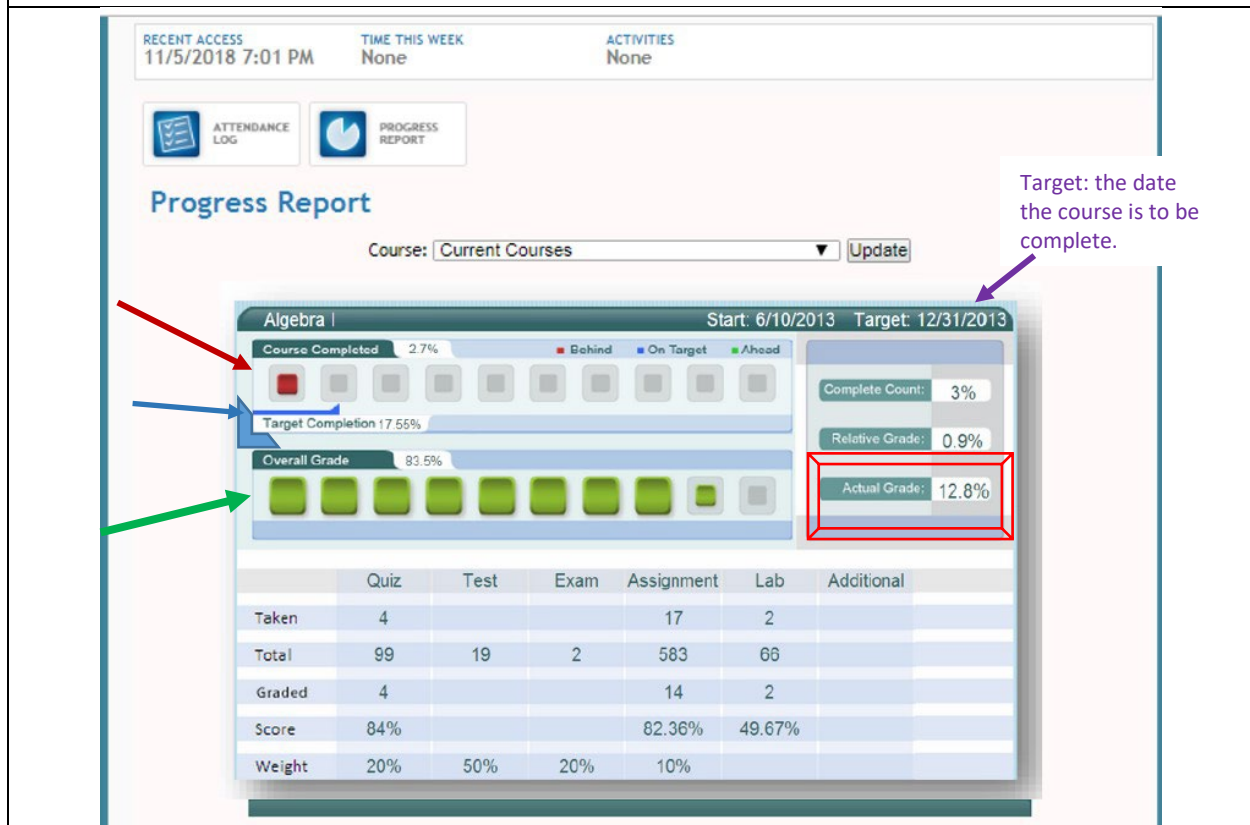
RECENT ACCESS
11/5/2018 7:01 PM

TIME THIS WEEK
None

ACTIVITIES
None

ATTENDANCE LOG

PROGRESS REPORT

Progress Report

Target: the date the course is to be complete.

Course: Current Courses ▼ Update

Algebra I Start: 6/10/2013 Target: 12/31/2013

Course Completed 2.7%

■ Behind ■ On Target ■ Ahead

Target Completion 17.55%

Overall Grade 83.5%

Complete Count: 3%

Relative Grade: 0.9%

Actual Grade: 12.8%

| | Quiz | Test | Exam | Assignment | Lab | Additional |
|---|---|---|---|---|---|---|
| Taken | 4 | | | 17 | 2 | |
| Total | 99 | 19 | 2 | 583 | 66 | |
| Graded | 4 | | | 14 | 2 | |
| Score | 84% | | | 82.36% | 49.67% | |
| Weight | 20% | 50% | 20% | 10% | | |